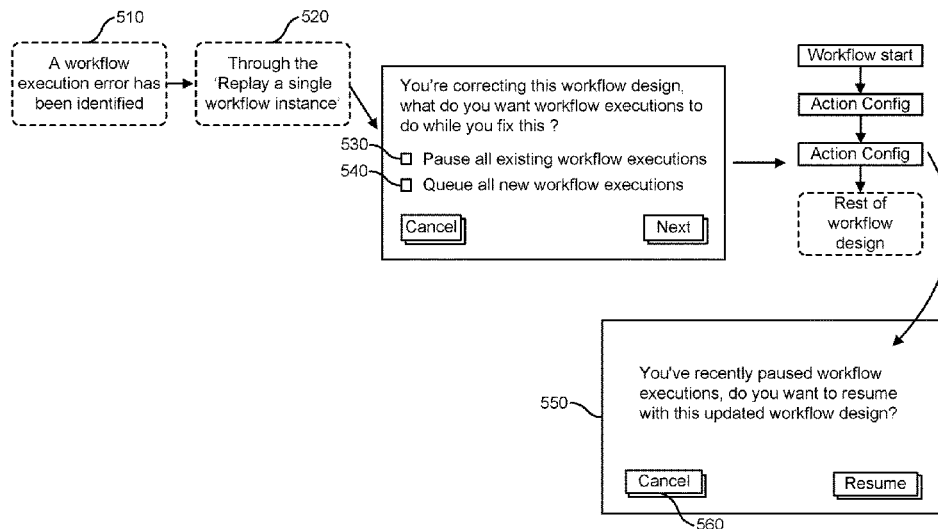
510

A workflow execution error has been identified

520

Through the 'Replay a single workflow instance'

You're correcting this workflow design, what do you want workflow executions to do while you fix this ?

530 Pause all existing workflow executions

540 Queue all new workflow executions

Cancel

Next

Workflow start

Action Config

Action Config

Rest of workflow design

550

You've recently paused workflow executions, do you want to resume with this updated workflow design?

Cancel

Resume

560